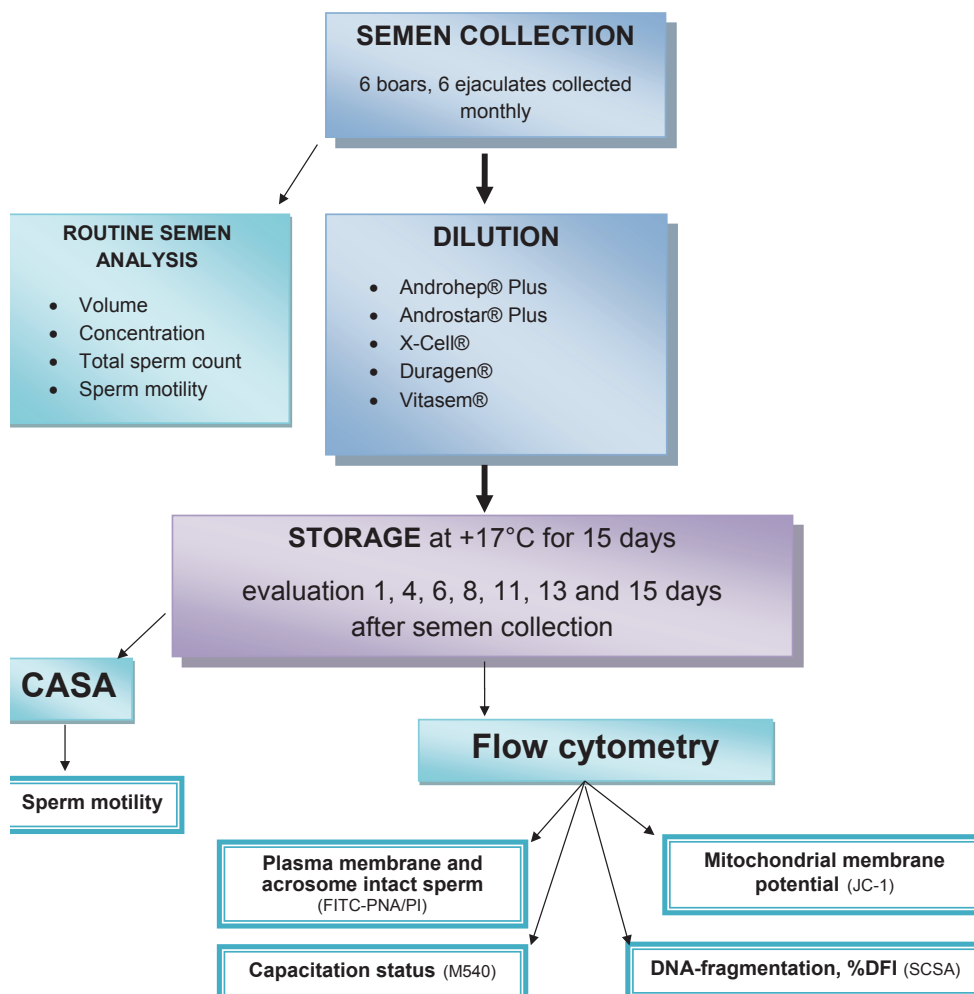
SEMEN COLLECTION

6 boars, 6 ejaculates collected monthly

ROUTINE SEMEN ANALYSIS

- Volume
- Concentration
- Total sperm count
- Sperm motility

DILUTION

- Androhep® Plus
- Androstar® Plus
- X-Cell®
- Duragen®
- Vitasem®

STORAGE at +17°C for 15 days

evaluation 1, 4, 6, 8, 11, 13 and 15 days after semen collection

CASA

Sperm motility

Flow cytometry

Plasma membrane and acrosome intact sperm (FITC-PNA/PI)

Mitochondrial membrane potential (JC-1)

Capacitation status (M540)

DNA-fragmentation, %DFI (SCSA)